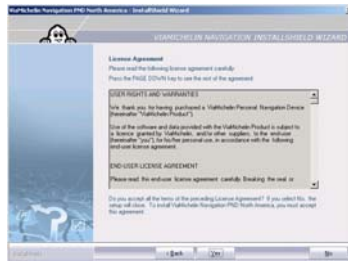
ViaMichelin Navigation PND North America - InstallShield Wizard

VIAMICHELIN NAVIGATION INSTALLSHIELD WIZARD

License Agreement
Please read the following license agreement carefully.
Press the PAGE DOWN key to see the rest of the agreement.

USER RIGHTS AND WARRANTIES

We thank you for having purchased a ViaMichelin Personal Navigation Device (hereinafter "ViaMichelin Product").

Use of the software and data provided with the ViaMichelin Product is subject to a licence granted by ViaMichelin, and/or other suppliers, to the end-user (hereinafter "you"), for his/her personal use, in accordance with the following end-user licence agreement.

END-USER LICENSE AGREEMENT

Please read this end-user license agreement carefully. Breaking the seal or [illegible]

Do you accept all the terms of the preceding License Agreement? If you select No, the setup will close. To install ViaMichelin Navigation PND North America, you must accept this agreement.

InstallShield

< Back Yes No